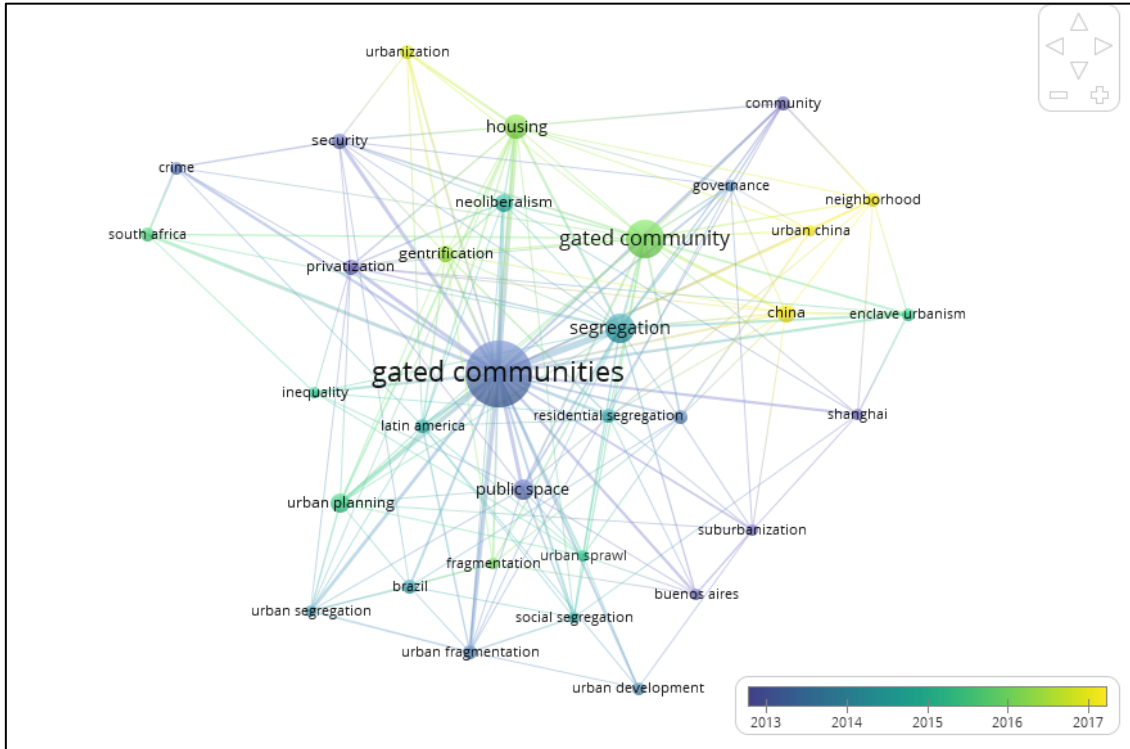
urbanization
community
housing
security
crime
governance
neoliberalism
neighborhood
gated community
urban china
south africa
gentrification
privatization
china
segregation
enclave urbanism
gated communities
inequality
shanghai
residential segregation
latin america
public space
urban planning
suburbanization
urban sprawl
fragmentation
brazil
buenos aires
urban segregation
social segregation
urban fragmentation
urban development
2013
2014
2015
2016
2017